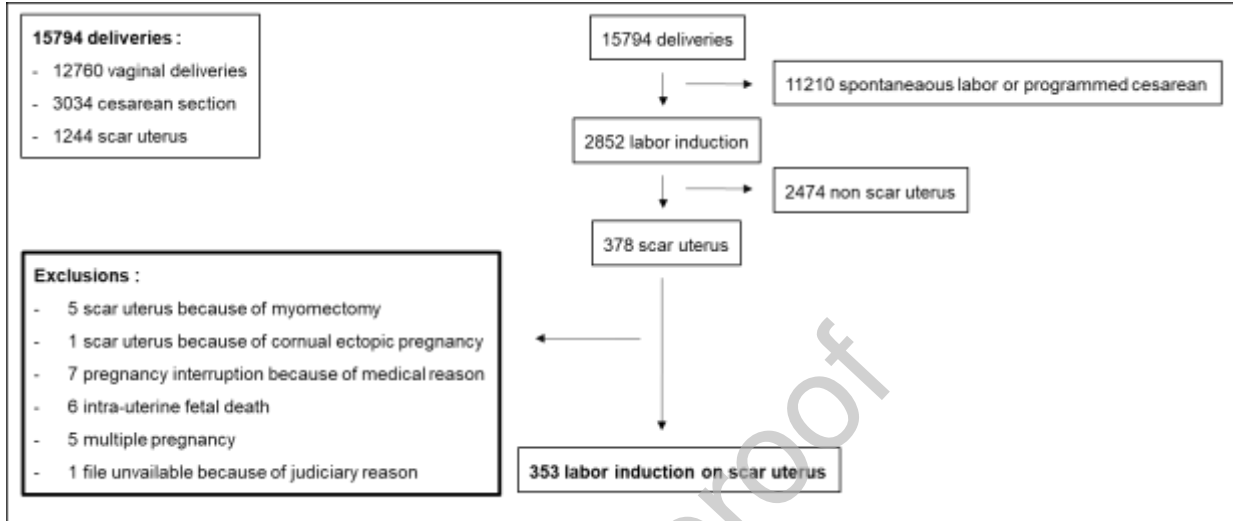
15794 deliveries :
- 12760 vaginal deliveries
- 3034 cesarean section
- 1244 scar uterus

15794 deliveries

11210 spontaneaous labor or programmed cesarean

2852 labor induction

2474 non scar uterus

378 scar uterus

Exclusions :
- 5 scar uterus because of myomectomy
- 1 scar uterus because of cornual ectopic pregnancy
- 7 pregnancy interruption because of medical reason
- 6 intra-uterine fetal death
- 5 multiple pregnancy
- 1 file unvailable because of judiciary reason

353 labor induction on scar uterus

Proof